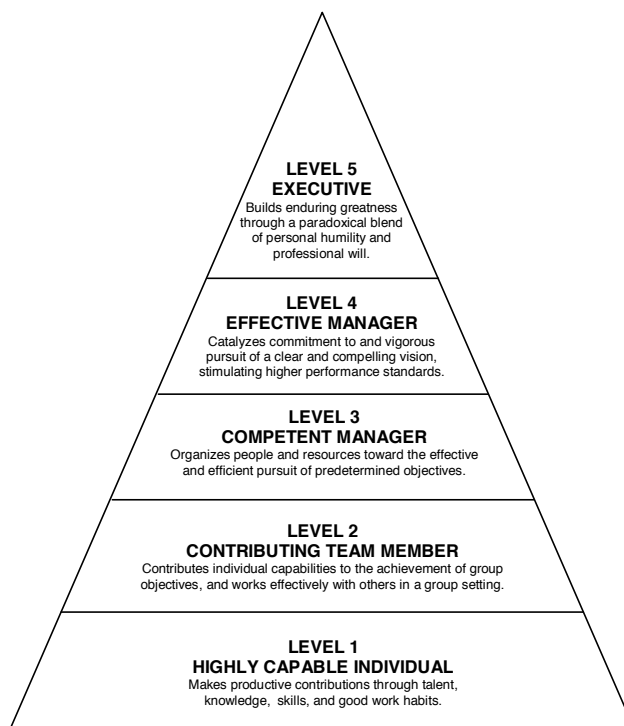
LEVEL 5
EXECUTIVE
Builds enduring greatness through a paradoxical blend of personal humility and professional will.

LEVEL 4
EFFECTIVE MANAGER
Catalyzes commitment to and vigorous pursuit of a clear and compelling vision, stimulating higher performance standards.

LEVEL 3
COMPETENT MANAGER
Organizes people and resources toward the effective and efficient pursuit of predetermined objectives.

LEVEL 2
CONTRIBUTING TEAM MEMBER
Contributes individual capabilities to the achievement of group objectives, and works effectively with others in a group setting.

LEVEL 1
HIGHLY CAPABLE INDIVIDUAL
Makes productive contributions through talent, knowledge, skills, and good work habits.